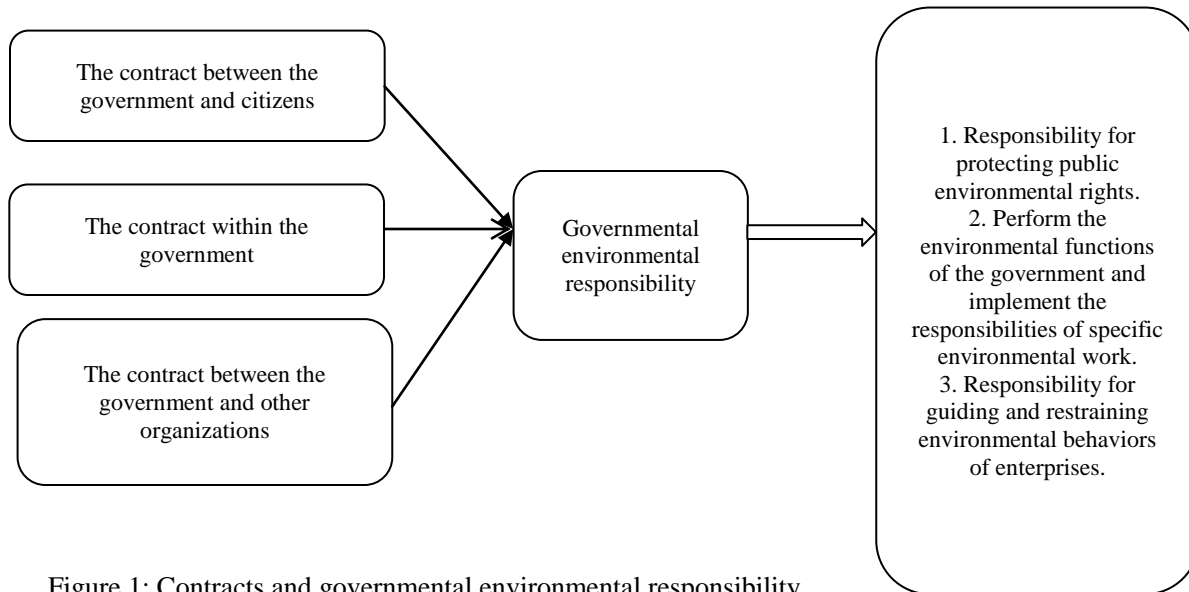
The contract between the government and citizens

The contract within the government

The contract between the government and other organizations

Governmental environmental responsibility

1. Responsibility for protecting public environmental rights.
2. Perform the environmental functions of the government and implement the responsibilities of specific environmental work.
3. Responsibility for guiding and restraining environmental behaviors of enterprises.

Figure 1: Contracts and governmental environmental responsibility